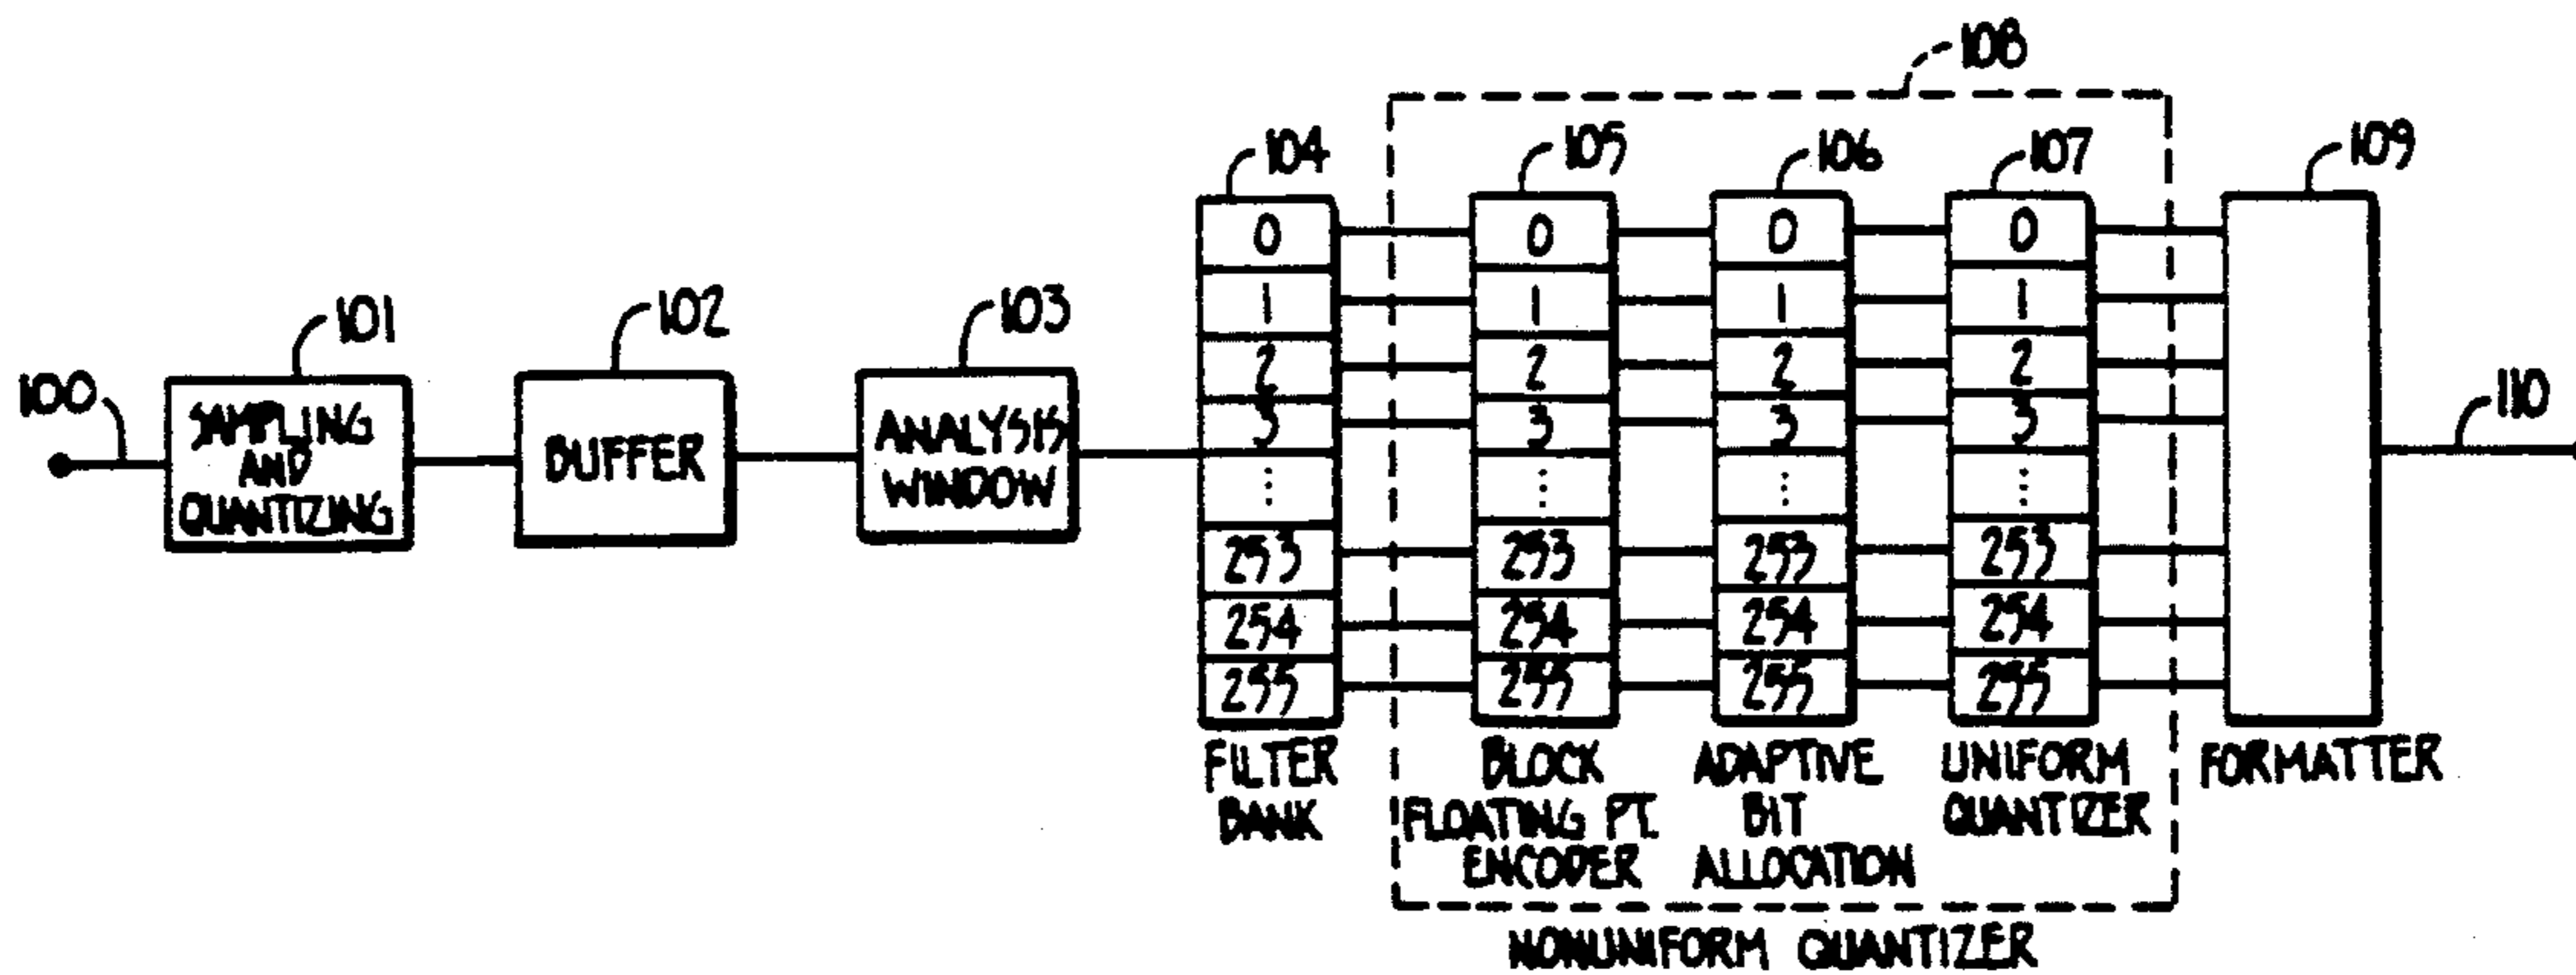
108

104
105
106
107
109

101
102
103

100

SAMPLING AND QUANTIZING

BUFFER

ANALYSIS WINDOW

0
1
2
3
⋮
253
254
255

0
1
2
3
⋮
253
254
255

0
1
2
3
⋮
253
254
255

0
1
2
3
⋮
253
254
255

110

FILTER BANK

BLOCK FLOATING PT. ENCODER

ADAPTIVE BIT ALLOCATION

UNIFORM QUANTIZER

FORMATTER

NONUNIFORM QUANTIZER